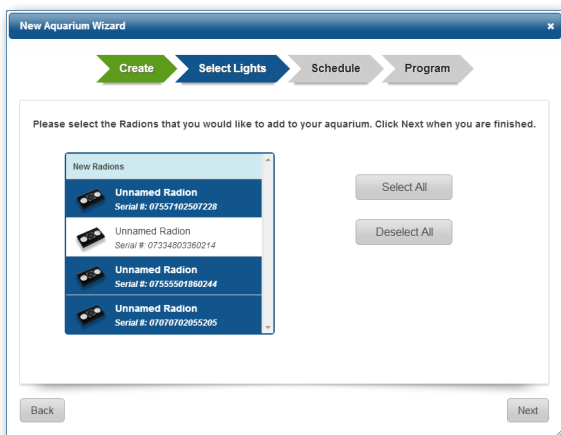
New Aquarium Wizard
×

Create
Select Lights
Schedule
Program

Please select the Radions that you would like to add to your aquarium. Click Next when you are finished.

New Radions

Unnamed Radion
Serial #: 07557102507228

Unnamed Radion
Serial #: 07334803360214

Unnamed Radion
Serial #: 07555501860244

Unnamed Radion
Serial #: 07070702055205

Select All

Deselect All

Back

Next